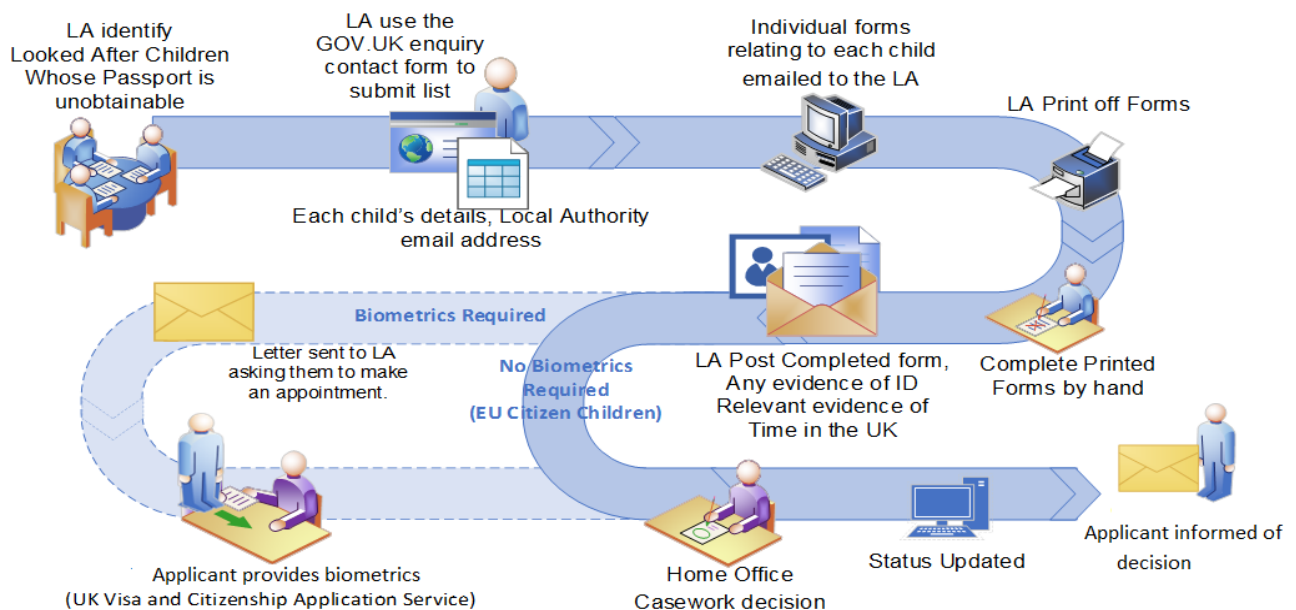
LA identify Looked After Children Whose Passport is unobtainable

LA use the GOV.UK enquiry contact form to submit list

Individual forms relating to each child emailed to the LA

LA Print off Forms

Each child's details, Local Authority email address

Biometrics Required

Letter sent to LA asking them to make an appointment.

No Biometrics Required (EU Citizen Children)

LA Post Completed form, Any evidence of ID Relevant evidence of Time in the UK

Complete Printed Forms by hand

Applicant provides biometrics (UK Visa and Citizenship Application Service)

Home Office Casework decision

Status Updated

Applicant informed of decision